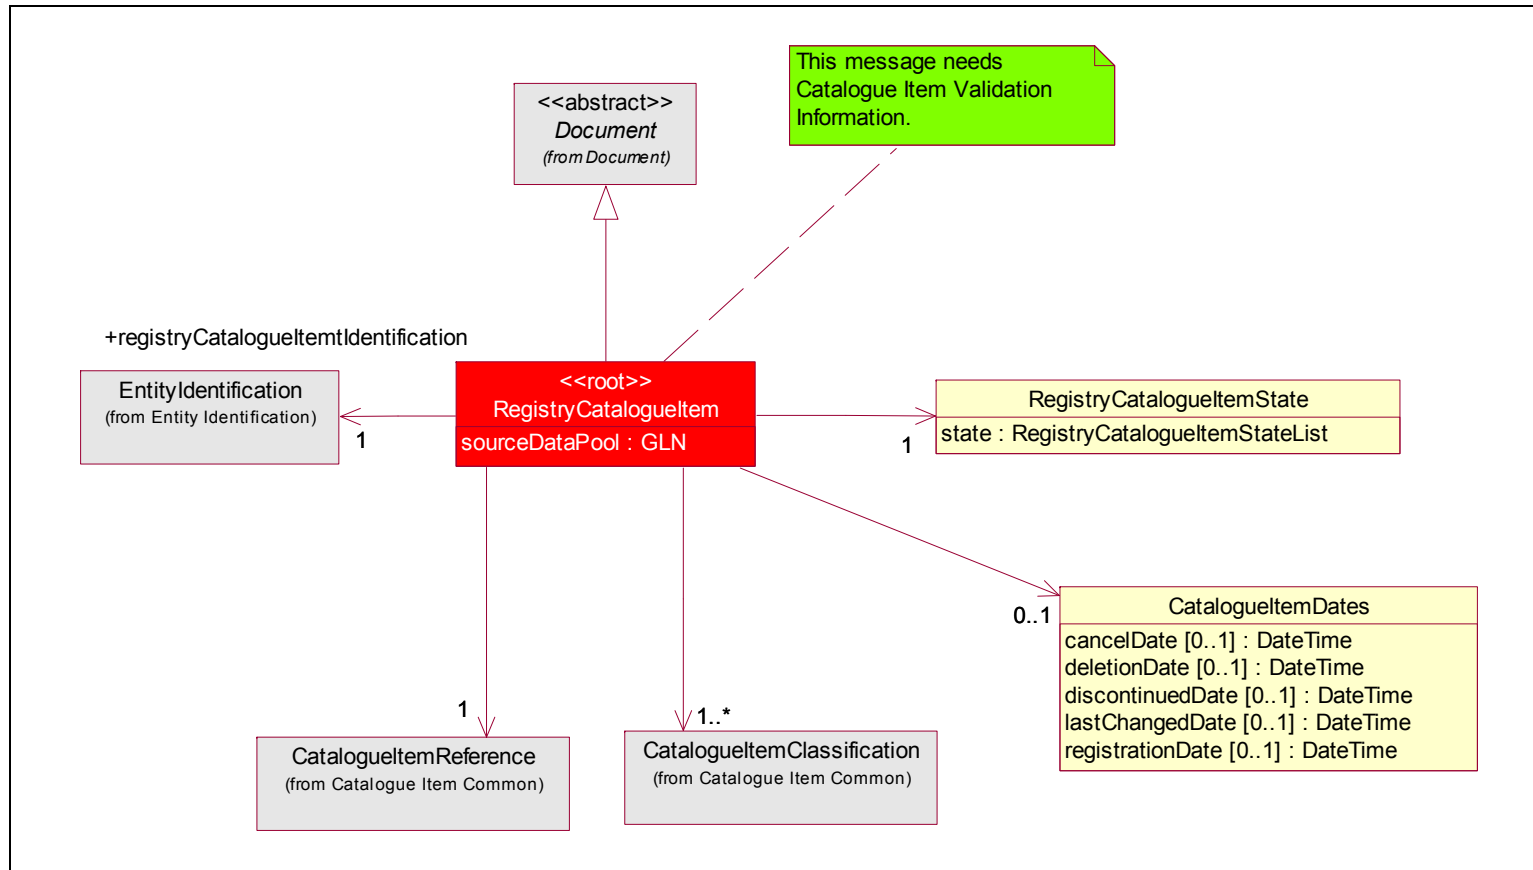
This message needs Catalogue Item Validation Information.

<<abstract>>
Document
(from Document)

+registryCatalogueItemtIdentification

EntityIdentification
(from Entity Identification)

1

<<root>>
RegistryCatalogueItem
sourceDataPool : GLN

1

RegistryCatalogueItemState
state : RegistryCatalogueItemStateList

0..1

CatalogueItemDates
cancelDate [0..1] : DateTime
deletionDate [0..1] : DateTime
discontinuedDate [0..1] : DateTime
lastChangedDate [0..1] : DateTime
registrationDate [0..1] : DateTime

1

CatalogueItemReference
(from Catalogue Item Common)

1..*

CatalogueItemClassification
(from Catalogue Item Common)